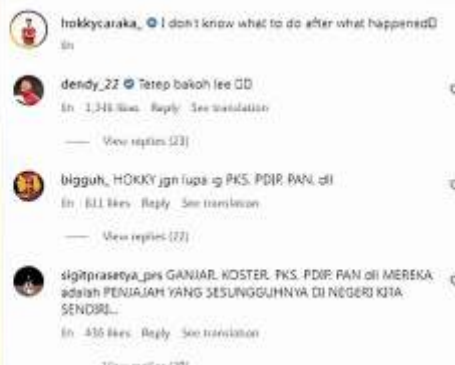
hokkycaraka_ I don't know what to do after what happened
8h

dendy_22 Tetep bakoh lee
8h 1,346 likes Reply See translation

View replies (23)

bigguh_ HOKKY jgn lupa ig PKS, PDIP, PAN, dll
8h 611 likes Reply See translation

View replies (22)

sigitprasetya_pss GANJAR, KOSTER, PKS, PDIP, PAN dll MEREKA adalah PENJAJAH YANG SESUNGGUHNYA DI NEGERI KITA SENDIRI...
8h 456 likes Reply See translation

View replies ([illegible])